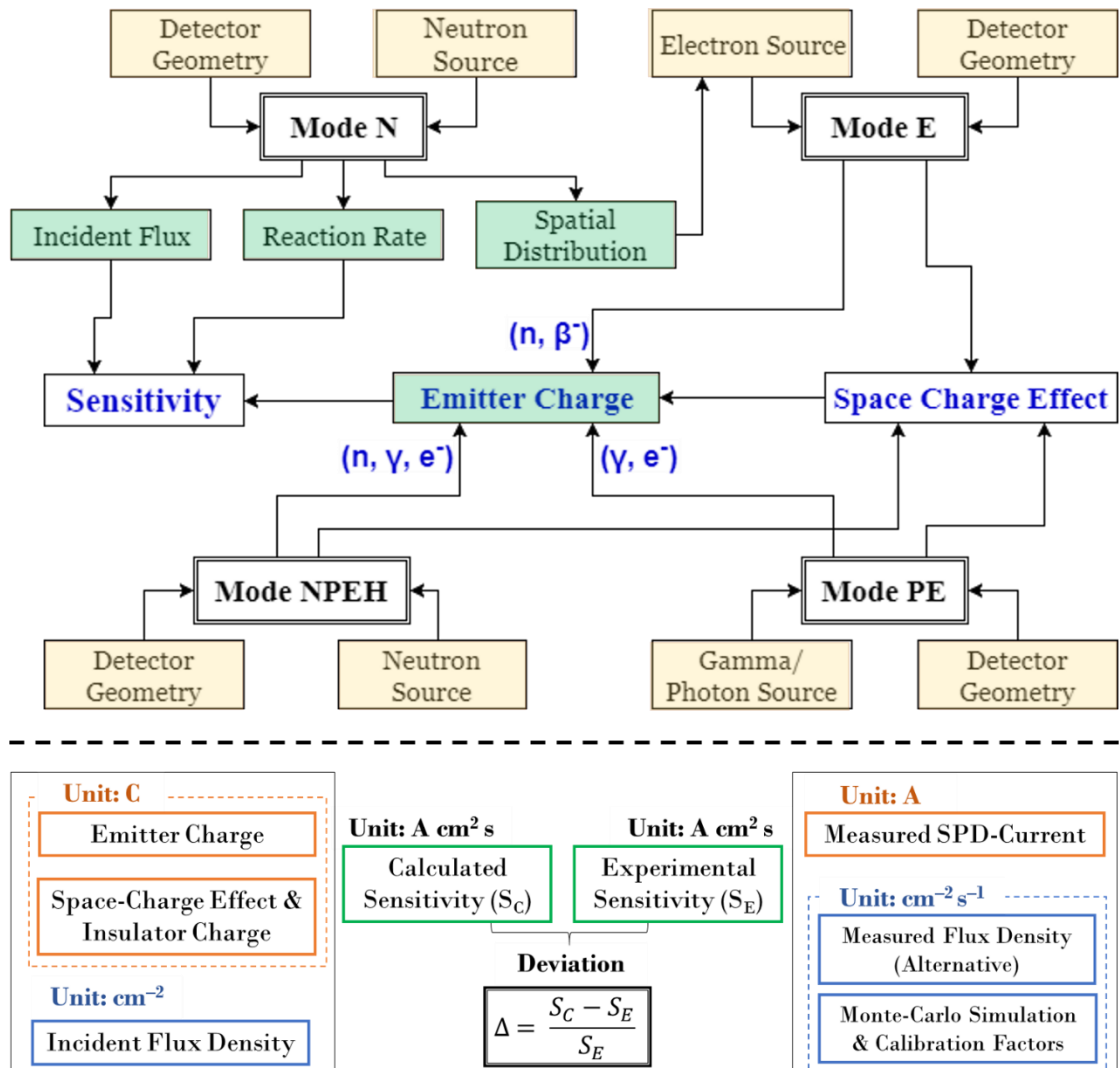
Detector Geometry

Neutron Source

Electron Source

Detector Geometry

Mode N

Mode E

Incident Flux

Reaction Rate

Spatial Distribution

(n, β⁻)

Sensitivity

Emitter Charge

Space Charge Effect

(n, γ, e⁻)

(γ, e⁻)

Mode NPEH

Mode PE

Detector Geometry

Neutron Source

Gamma/ Photon Source

Detector Geometry

Unit: C

Emitter Charge

Space-Charge Effect & Insulator Charge

Unit: $cm^{-2}$

Incident Flux Density

Unit: A $cm^2$ s

Calculated Sensitivity ($S_C$)

Unit: A $cm^2$ s

Experimental Sensitivity ($S_E$)

Deviation

$\Delta = \frac{S_C - S_E}{S_E}$

Unit: A

Measured SPD-Current

Unit: $cm^{-2}\,s^{-1}$

Measured Flux Density (Alternative)

Monte-Carlo Simulation & Calibration Factors